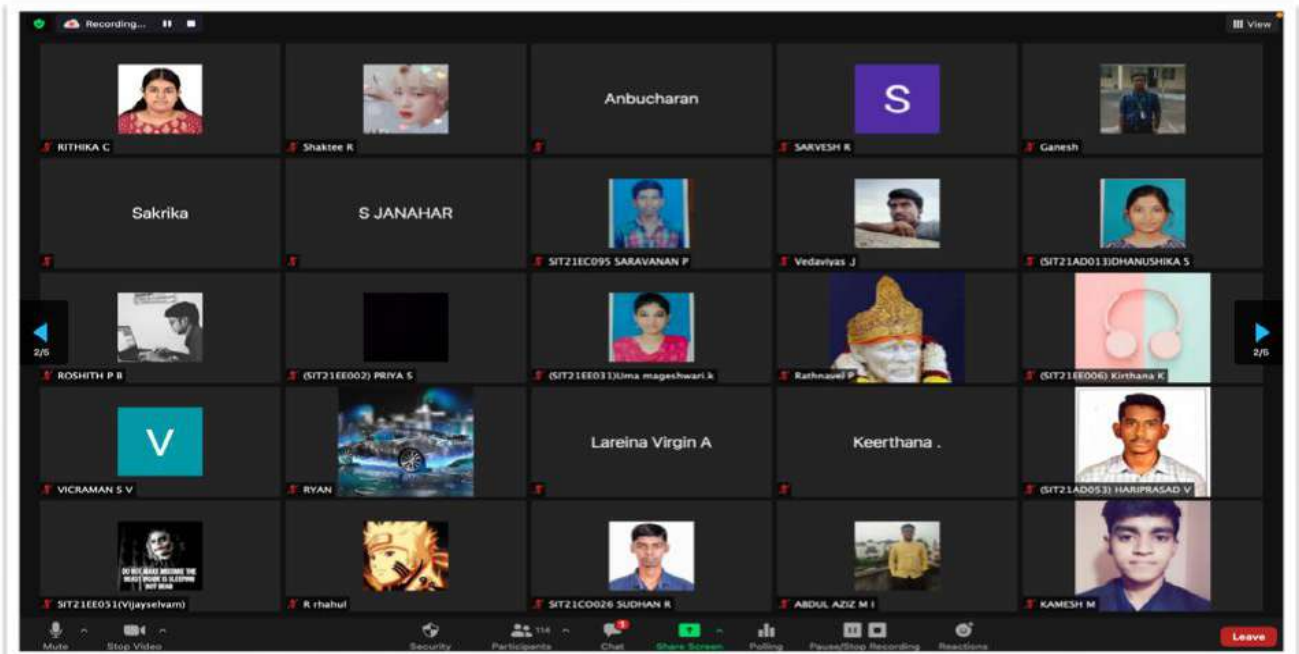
Recording...

View

RITHIKA C

Shaktee R

Anbucharan

S

SARVESH R

Ganesh

Sakrika

S JANAHAR

SIT21EC095 SARAVANAN P

Vedaviyas J

(SIT21AD013)DHANUSHIKA S

2/5

ROSHITH P B

(SIT21EE002) PRIYA S

(SIT21EE031)Uma mageshwari.k

Rathnavel P

(SIT21EE006) Kirthana K

2/5

V

VICRAMAN S V

RYAN

Lareina Virgin A

Keerthana .

(SIT21AD053) HARIPRASAD V

DO NOT WAKE ME THE BEAST INSIDE IS SLEEPING NOT DEAD

SIT21EE051(Vijayselvam)

R rhahul

SIT21CO026 SUDHAN R

ABDUL AZIZ M I

KAMESH M

Mute

Stop Video

Security

114

Participants

1

Chat

Share Screen

Polling

Pause/Stop Recording

Reactions

Leave